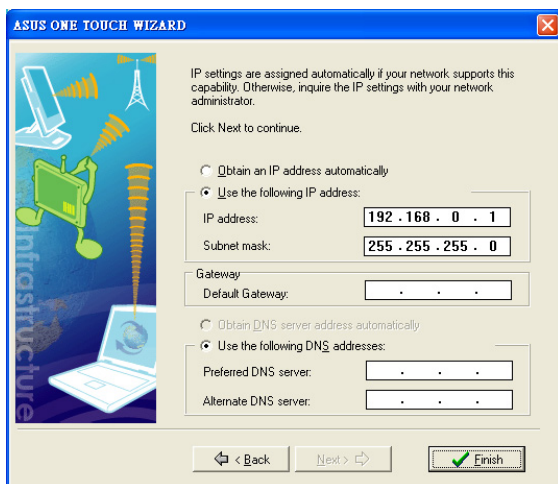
ASUS ONE TOUCH WIZARD

Infrastructure

IP settings are assigned automatically if your network supports this capability. Otherwise, inquire the IP settings with your network administrator.

Click Next to continue.

Obtain an IP address automatically

Use the following IP address:

IP address: 192 . 168 . 0 . 1

Subnet mask: 255 . 255 . 255 . 0

Gateway

Default Gateway: . . .

Obtain DNS server address automatically

Use the following DNS addresses:

Preferred DNS server: . . .

Alternate DNS server: . . .

< Back

Next >

Finish